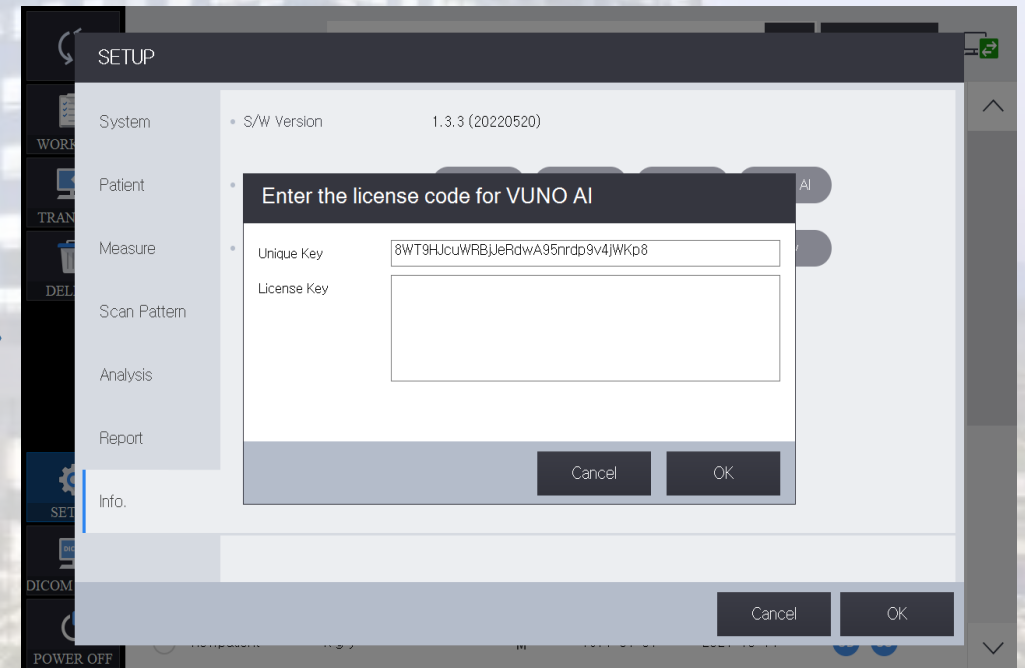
WORK
TRAN
DEL
SET
DICOM
POWER OFF

SETUP

System
Patient
Measure
Scan Pattern
Analysis
Report
Info.

S/W Version 1.3.3 (20220520)

AI

Enter the license code for VUNO AI

Unique Key 8WT9HJcuWRBjJeRdwA95nrdp9v4jWKp8
License Key

Cancel OK

Cancel OK